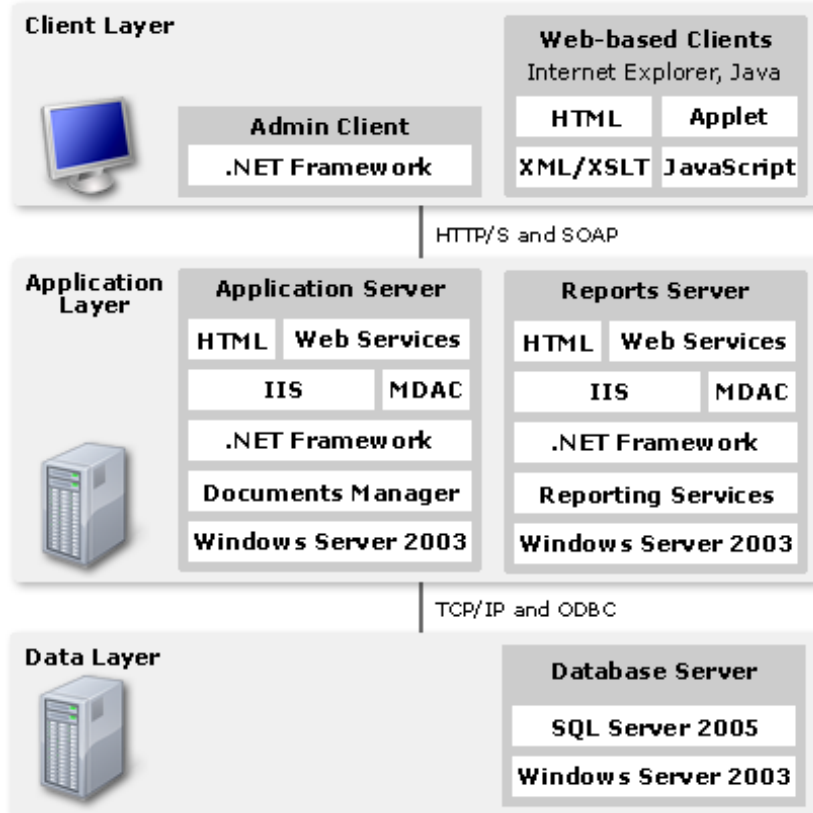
Client Layer

Admin Client
.NET Framework

Web-based Clients
Internet Explorer, Java
HTML
Applet
XML/XSLT
JavaScript

HTTP/S and SOAP

Application Layer

Application Server
HTML
Web Services
IIS
MDAC
.NET Framework
Documents Manager
Windows Server 2003

Reports Server
HTML
Web Services
IIS
MDAC
.NET Framework
Reporting Services
Windows Server 2003

TCP/IP and ODBC

Data Layer

Database Server
SQL Server 2005
Windows Server 2003